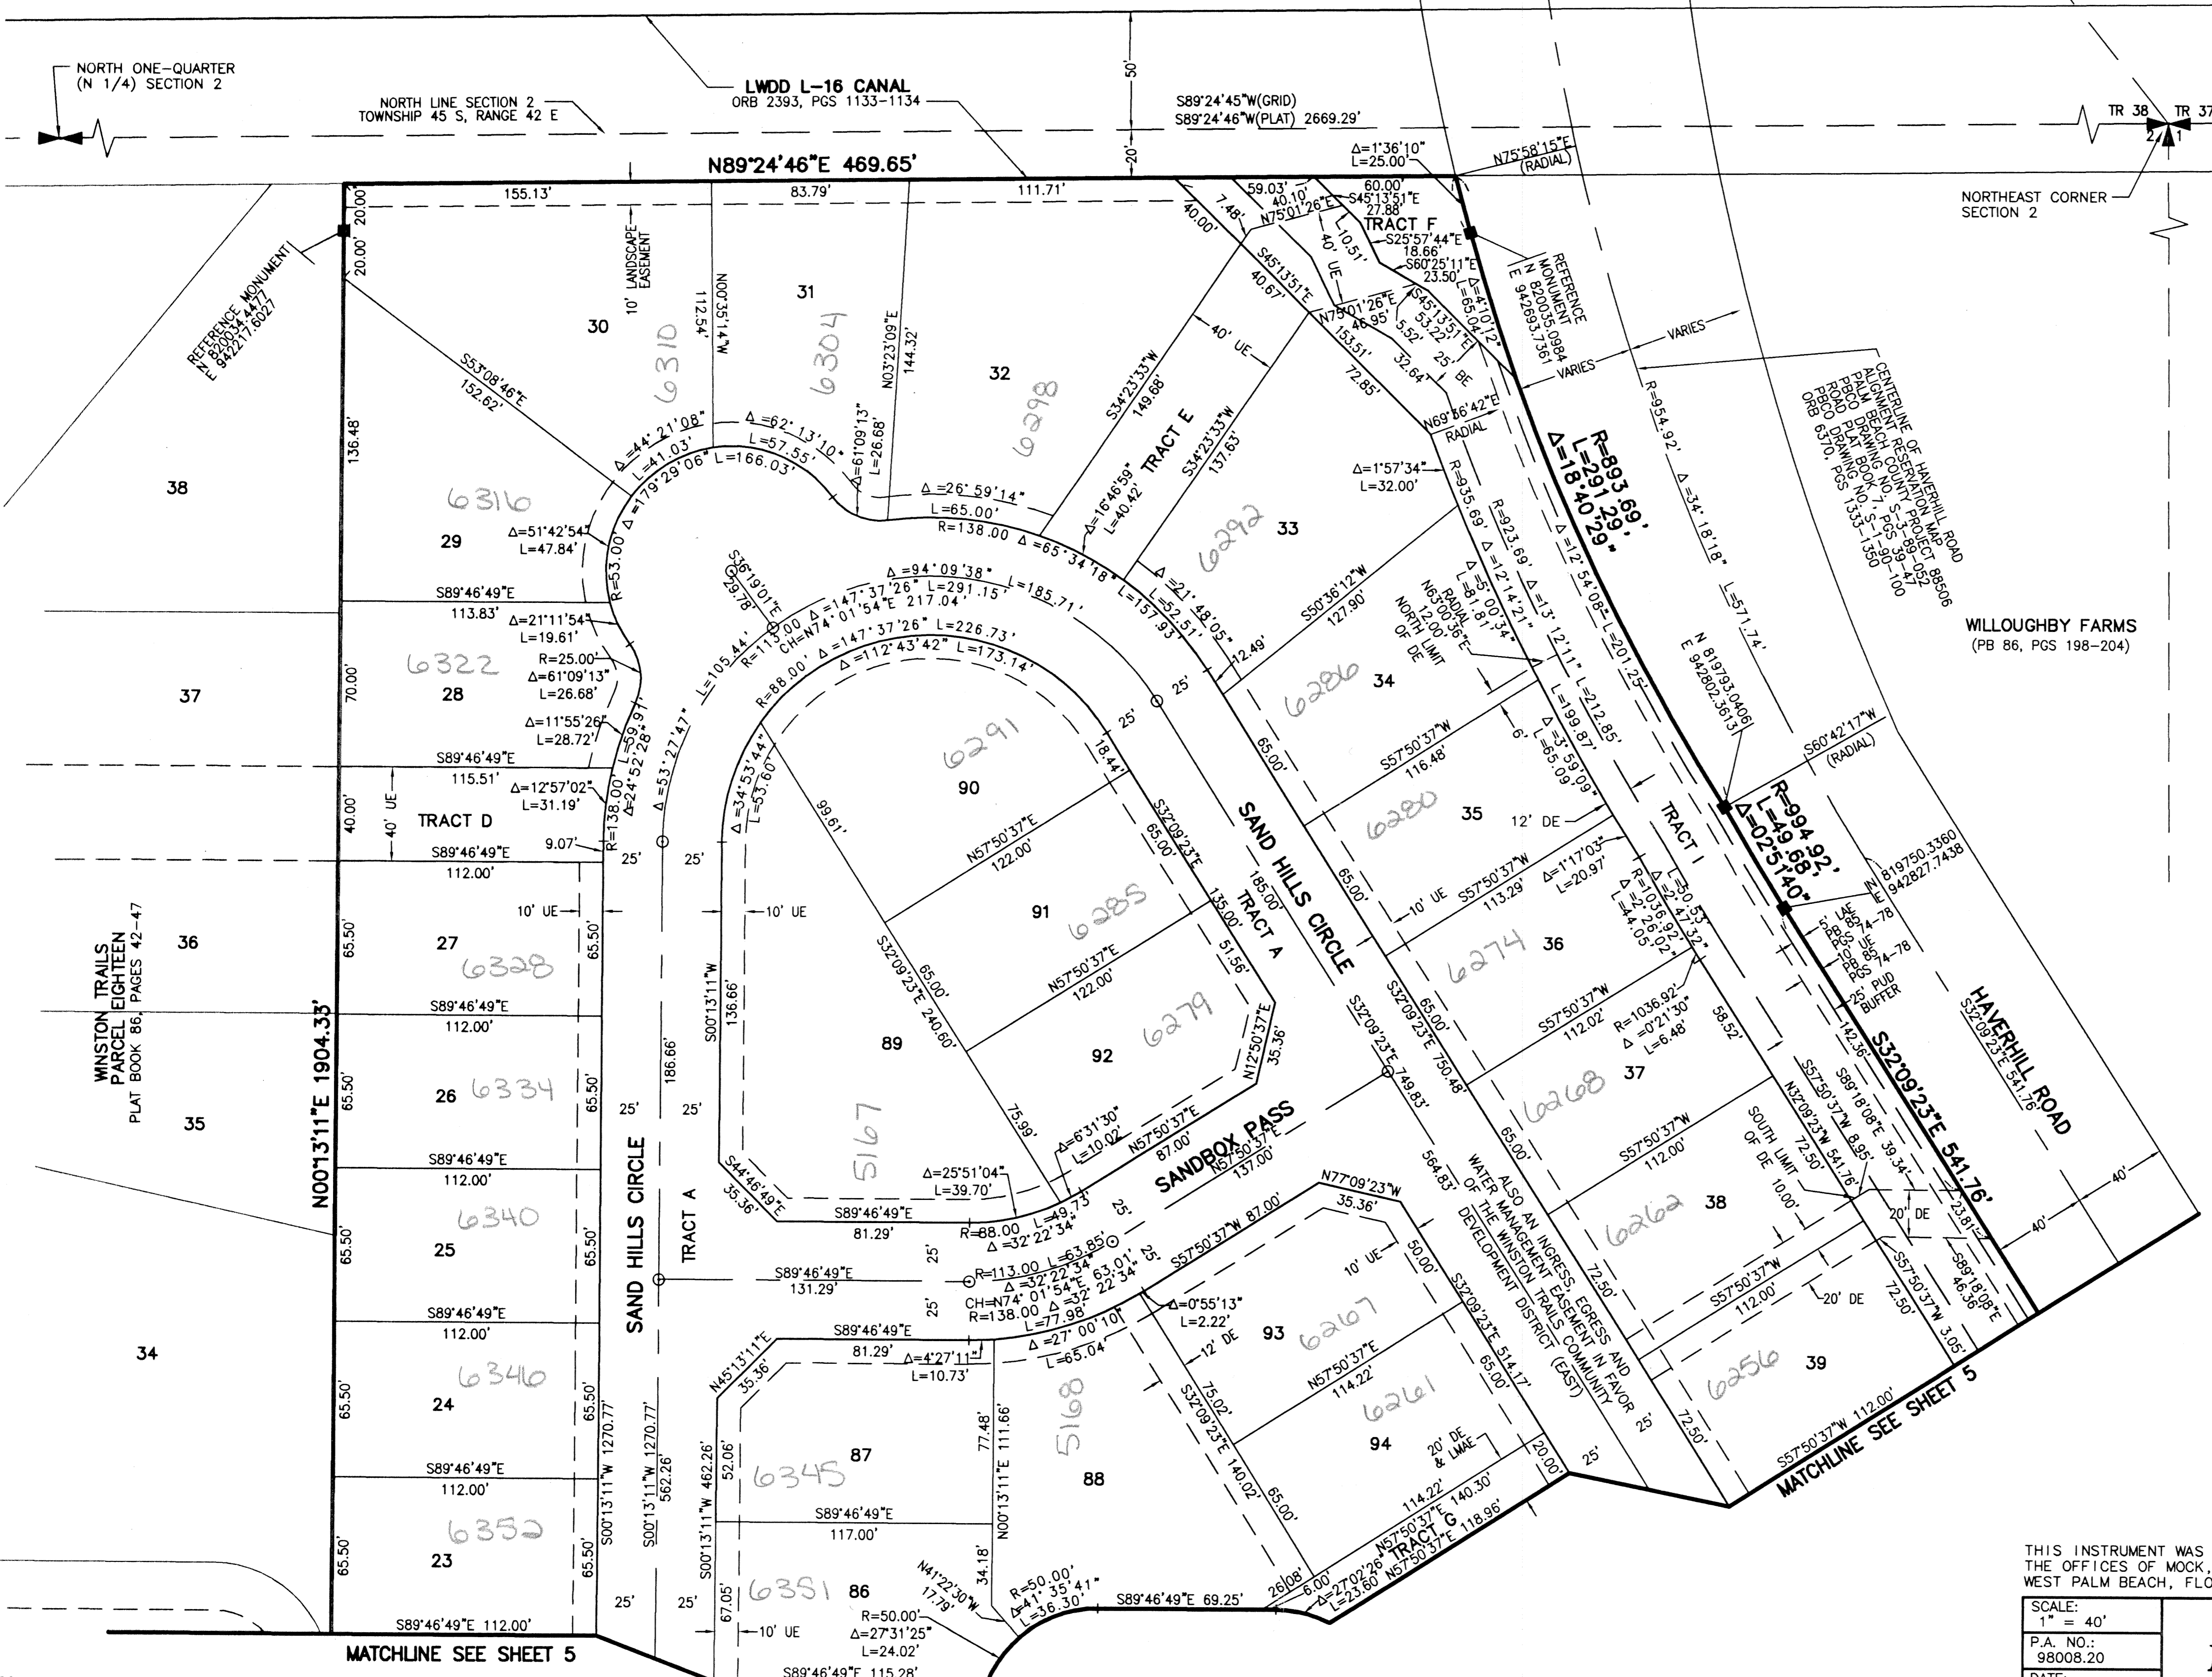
NORTH ONE-QUARTER (N 1/4) SECTION 2

NORTH LINE SECTION 2 TOWNSHIP 45 S, RANGE 42 E

LWDD L-16 CANAL
ORB 2393, PGS 1133-1134

50'
20'

S89°24'45"W(GRID)
S89°24'46"W(PLAT) 2669.29'

TR 38 TR 37
2 1

NORTHEAST CORNER SECTION 2

N89°24'46"E 469.65'

155.13' 83.79' 111.71'

$\Delta$=1°36'10"
L=25.00'
N75°58'15"E (RADIAL)

REFERENCE MONUMENT N 820034.4477 E 942217.6027

REFERENCE MONUMENT N 820035.0984 E 942693.7361

20.00' 20.00'

30 31 32

10' LANDSCAPE EASEMENT

N00°35'14"W 112.54'
N03°23'09"E 144.32'

6310 6304 6298

S53°08'46"E 152.62'

136.48'

38

59.03' 40.10' 7.48' 40.00'
N75°01'26"E
60.00'
S45°13'51"E 27.88'
TRACT F
S25°57'44"E 18.66'
S60°25'11"E 23.50'
40' UE
L=10.51'
$\Delta$=4°10'12"
L=65.04'
S45°13'51"E 40.67'
N75°01'26"E 46.95'
S45°13'51"E 53.22'
5.52'
153.51'
32.64'
25' BE
72.85'
N69°36'42"E RADIAL

VARIES
VARIES

CENTERLINE OF HAVERHILL ROAD ALIGNMENT RESERVATION MAP PALM BEACH COUNTY PROJECT 88506 PBCO PLAT BOOK 7, PGS 39-47 ROAD DRAWING NO. S-1-89-052 PBCO DRAWING NO. S-1-90-100 ORB 6370, PGS 1333-1350

R=893.69'
L=291.29'
$\Delta$=18°40'29"

R=954.92'
$\Delta$=34°18'18"
L=571.74'

S34°23'33"W 149.68'
40' UE
TRACT E
S34°23'33"W 137.63'
$\Delta$=16°46'59"
L=40.42'

$\Delta$=62°13'10"
L=57.55'
$\Delta$=44°21'08"
L=41.03'
$\Delta$=179°29'06" L=166.03'
$\Delta$=61°09'13"
L=26.68'
$\Delta$=26°59'14"
L=65.00'
R=138.00 $\Delta$=65°34'18" L=157.93

6316
29
$\Delta$=51°42'54"
L=47.84'
R=53.00'

6292
33
$\Delta$=1°57'34"
L=32.00'
R=935.69'
R=923.69'
$\Delta$=12°14'21"
$\Delta$=13°12'11"
$\Delta$=12°54'08"
L=201.25'
$\Delta$=21°48'05"
L=52.51'
12.49'
$\Delta$=5°00'34"
L=81.81'
RADIAL N63°00'36"E
12.00'
NORTH LIMIT OF DE

S89°46'49"E 113.83'
$\Delta$=21°11'54"
L=19.61'
R=25.00'
$\Delta$=61°09'13"
L=26.68'
6322
28
37
70.00'
$\Delta$=11°55'26"
L=28.72'
S89°46'49"E 115.51'
$\Delta$=12°57'02"
L=31.19'
40.00' 40' UE TRACT D
S89°46'49"E
9.07'
R=138.00
$\Delta$=24°52'28"
L=59.97'

S16°19'01"E 29.78'
R=113.00 $\Delta$=147°37'26" L=291.15'
CH=N74°01'54"E 217.04'
$\Delta$=94°09'38"
L=185.71'
R=88.00' $\Delta$=147°37'26" L=226.73'
$\Delta$=112°43'42" L=173.14'
L=105.44'
$\Delta$=53°27'47"

6291
90
18.44'
25'
25'
S50°36'12"W 127.90'
6286
34
N 819793.0406 E 942802.3613
S60°42'17"W (RADIAL)
WILLOUGHBY FARMS (PB 86, PGS 198-204)

$\Delta$=34°53'44"
L=53.60'
99.61'
N57°50'37"E 122.00'
S32°09'23"E 65.00'
65.00'
S57°50'37"W 116.48'
6'
L=199.87'
L=212.85'
$\Delta$=3°59'09"
L=65.09'
6280
35
12' DE
TRACT I
R=994.92'
L=49.68'
$\Delta$=02°51'40"
N 819750.3360 E 942827.7438

SAND HILLS CIRCLE
TRACT A
185.00'
135.00'
91
6285
51.56'
S57°50'37"W 113.29'
10' UE
65.00'
$\Delta$=1°17'03"
L=20.97'
R=1036.92'
$\Delta$=2°47'32"
L=44.05'
$\Delta$=2°26'02"
L=30.53'
6274
36
5' LAE PB 85 74-78
10' UE PB 85 PGS 74-78
25' PUD BUFFER

WINSTON TRAILS PARCEL EIGHTEEN PLAT BOOK 86, PAGES 42-47
36
27
6328
10' UE
10' UE
65.50' 65.50'
S89°46'49"E 112.00'
S00°13'11"W 136.66'
186.66'
S32°09'23"E 240.60'
65.00'
N57°50'37"E 122.00'
6279
92
N12°50'37"E 35.36'
S32°09'23"E 750.48'
S32°09'23"E 749.83'
65.00'
S57°50'37"W 112.02'
R=1036.92'
$\Delta$=0°21'30"
L=6.48'
58.52'
6268
37
142.36'
HAVERHILL ROAD
S32°09'23"E 541.76'
S32°09'23"E 541.76'

26 6334
35
N00°13'11"E 1904.33'
89
75.99'
5167
$\Delta$=6°31'30"
L=10.02'
N57°50'37"E 87.00'
SANDBOX PASS
N57°50'37"E 137.00'
S57°50'37"W 112.00'
SOUTH LIMIT OF DE
10.00'
72.50'
N32°09'23"W 8.95'
S57°50'37"W 541.76'
S89°18'08"E 39.34'
23.81'

S89°46'49"E 112.00'
6340
25
25'
25'
$\Delta$=25°51'04"
L=39.70'
S44°46'49"E 35.36'
S89°46'49"E 81.29'
R=88.00 L=49.73
$\Delta$=32°22'34"
564.83'
ALSO AN INGRESS, EGRESS AND WATER MANAGEMENT EASEMENT IN FAVOR OF THE WINSTON TRAILS COMMUNITY DEVELOPMENT DISTRICT (EAST)
6262
38
20' DE
S89°18'08"E 46.36'
S57°50'37"W 3.05'
40'
40'

SAND HILLS CIRCLE
TRACT A
S89°46'49"E 131.29'
R=113.00 L=63.85'
$\Delta$=32°22'34"
CH=N74°01'54"E 63.01'
R=138.00 $\Delta$=32°22'34"
L=77.98'
S57°50'37"W 87.00'
N77°09'23"W 35.36'
10' UE
50.00'
$\Delta$=0°55'13"
L=2.22'
72.50'
S57°50'37"W 112.00'
20' DE
6256
39
72.50'

34
S89°46'49"E 112.00'
6346
24
65.50' 65.50'
S89°46'49"E 81.29'
$\Delta$=4°27'11"
L=10.73'
$\Delta$=27°00'10"
L=65.04'
12' DE
93
6267
N57°50'37"E 114.22'
6261
94
S32°09'23"E 514.17'
65.00'
S32°09'23"E 140.02'
75.02'
20' DE & LMAE
20.00'
25'
25'

N45°13'11"E 35.36'
S00°13'11"W 1270.77'
S00°13'11"W 1270.77'
562.26'
S00°13'11"W 462.26'
52.06'
6345
87
77.48'
N00°13'11"E 111.66'
5168
88
114.22'
N57°50'37"E 140.30'
TRACT G
N57°50'37"E 118.96'
$\Delta$=27°02'26"
L=23.60'
6.00'
26.08'
65.00'
S57°50'37"W 112.00'
MATCHLINE SEE SHEET 5

S89°46'49"E 112.00'
6352
23
65.50' 65.50'
S89°46'49"E 117.00'
N41°22'30"W 17.79'
34.18'
67.05'
6351
86
R=50.00'
$\Delta$=41°35'41"
L=36.30'
S89°46'49"E 69.25'
R=50.00'
$\Delta$=27°31'25"
L=24.02'
10' UE
S89°46'49"E 115.28'
S89°46'49"E 112.00'
25' 25'
MATCHLINE SEE SHEET 5

THIS INSTRUMENT WAS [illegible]
THE OFFICES OF MOCK, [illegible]
WEST PALM BEACH, FLO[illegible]

| SCALE: 1" = 40' | |
|---|---|
| P.A. NO.: 98008.20 | |
| DATE: | |